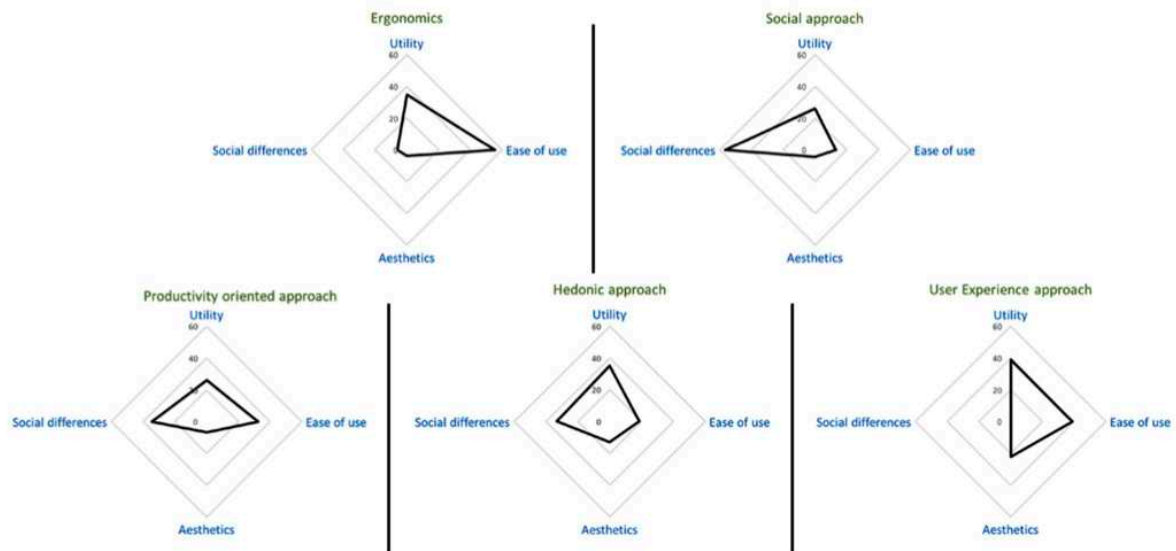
Ergonomics
Utility
60
40
20
0
Social differences
Ease of use
Aesthetics

Social approach
Utility
60
40
20
0
Social differences
Ease of use
Aesthetics

Productivity oriented approach
Utility
60
40
20
0
Social differences
Ease of use
Aesthetics

Hedonic approach
Utility
60
40
20
0
Social differences
Ease of use
Aesthetics

User Experience approach
Utility
60
40
20
0
Social differences
Ease of use
Aesthetics